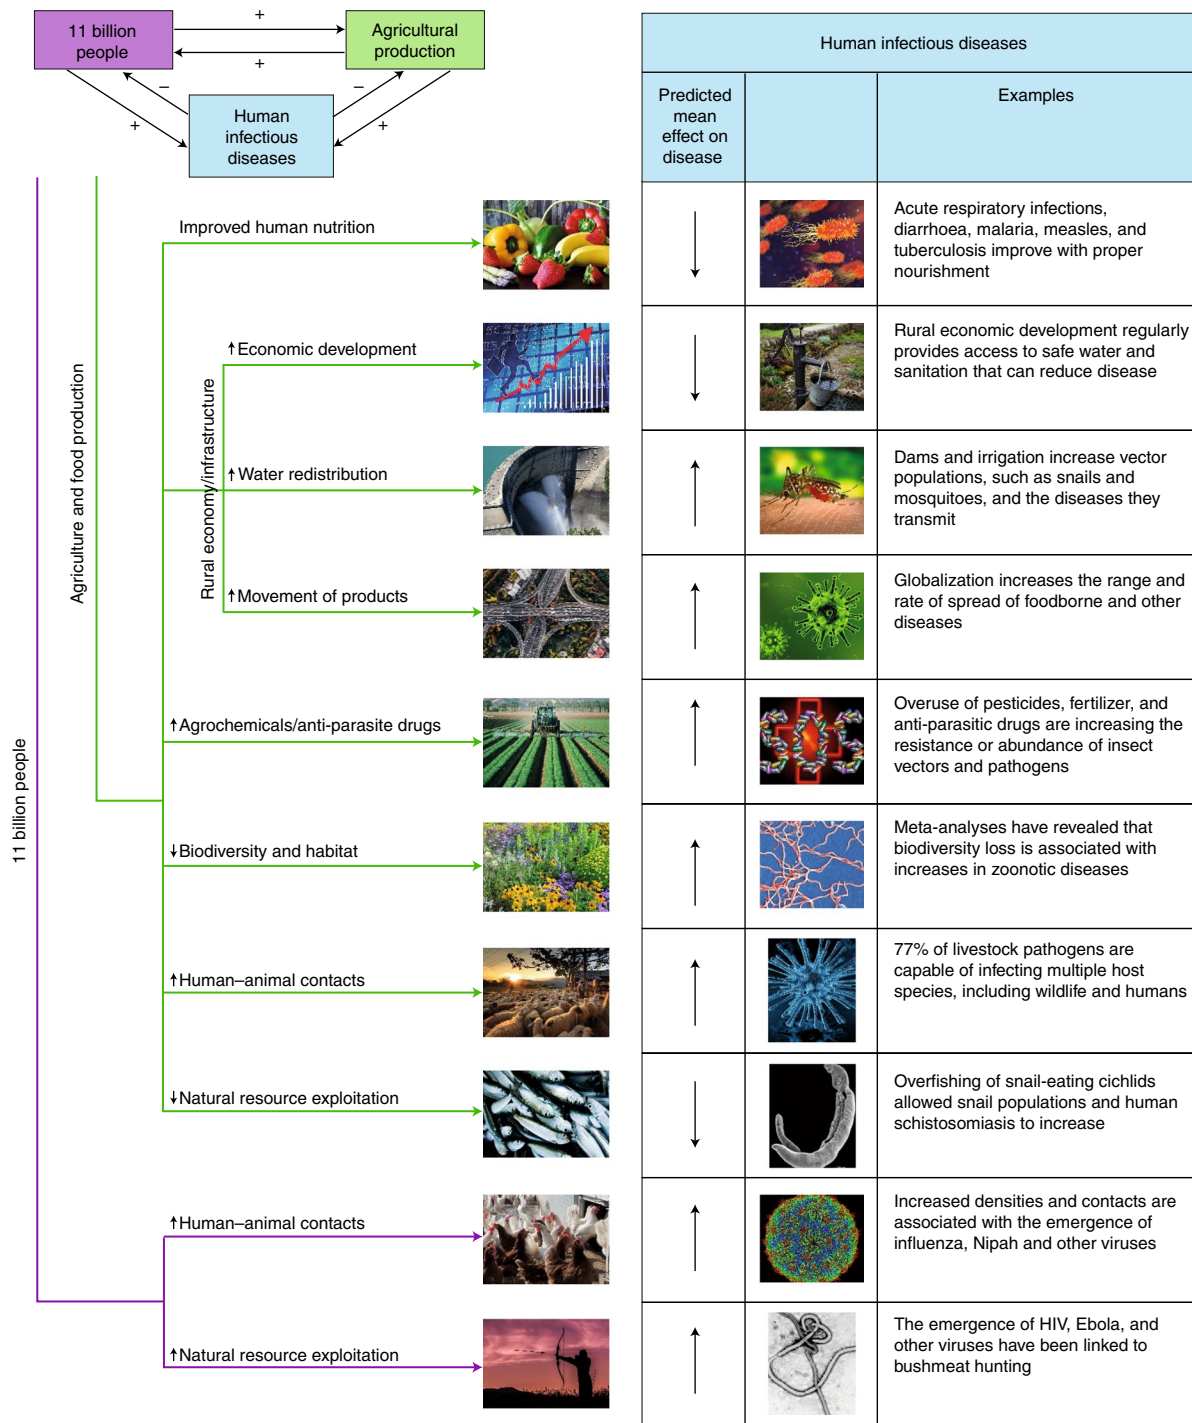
11 billion people

Agricultural production

Human infectious diseases

+
+
−
+
−
+

11 billion people

Agriculture and food production

Rural economy/infrastructure

Improved human nutrition

↑Economic development

↑Water redistribution

↑Movement of products

↑Agrochemicals/anti-parasite drugs

↓Biodiversity and habitat

↑Human–animal contacts

↓Natural resource exploitation

↑Human–animal contacts

↑Natural resource exploitation

| Human infectious diseases | | |
|---|---|---|
| Predicted mean effect on disease | | Examples |
| ↓ | | Acute respiratory infections, diarrhoea, malaria, measles, and tuberculosis improve with proper nourishment |
| ↓ | | Rural economic development regularly provides access to safe water and sanitation that can reduce disease |
| ↑ | | Dams and irrigation increase vector populations, such as snails and mosquitoes, and the diseases they transmit |
| ↑ | | Globalization increases the range and rate of spread of foodborne and other diseases |
| ↑ | | Overuse of pesticides, fertilizer, and anti-parasitic drugs are increasing the resistance or abundance of insect vectors and pathogens |
| ↑ | | Meta-analyses have revealed that biodiversity loss is associated with increases in zoonotic diseases |
| ↑ | | 77% of livestock pathogens are capable of infecting multiple host species, including wildlife and humans |
| ↓ | | Overfishing of snail-eating cichlids allowed snail populations and human schistosomiasis to increase |
| ↑ | | Increased densities and contacts are associated with the emergence of influenza, Nipah and other viruses |
| ↑ | | The emergence of HIV, Ebola, and other viruses have been linked to bushmeat hunting |